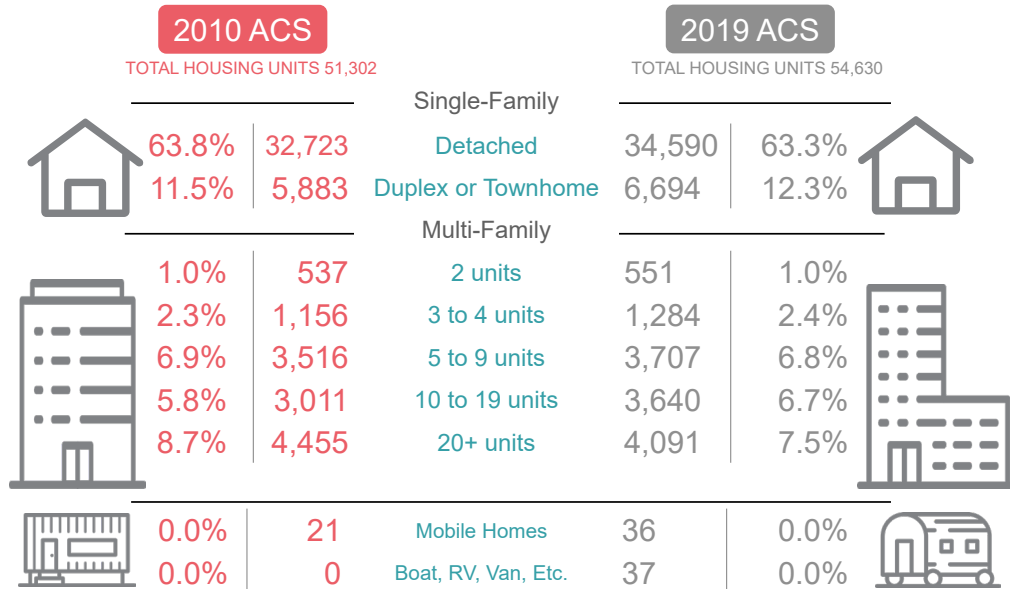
2010 ACS
TOTAL HOUSING UNITS 51,302

2019 ACS
TOTAL HOUSING UNITS 54,630

Single-Family

| 2010 % | 2010 Units | Type | 2019 Units | 2019 % |
|---|---|---|---|---|
| 63.8% | 32,723 | Detached | 34,590 | 63.3% |
| 11.5% | 5,883 | Duplex or Townhome | 6,694 | 12.3% |

Multi-Family

| 2010 % | 2010 Units | Type | 2019 Units | 2019 % |
|---|---|---|---|---|
| 1.0% | 537 | 2 units | 551 | 1.0% |
| 2.3% | 1,156 | 3 to 4 units | 1,284 | 2.4% |
| 6.9% | 3,516 | 5 to 9 units | 3,707 | 6.8% |
| 5.8% | 3,011 | 10 to 19 units | 3,640 | 6.7% |
| 8.7% | 4,455 | 20+ units | 4,091 | 7.5% |

| 2010 % | 2010 Units | Type | 2019 Units | 2019 % |
|---|---|---|---|---|
| 0.0% | 21 | Mobile Homes | 36 | 0.0% |
| 0.0% | 0 | Boat, RV, Van, Etc. | 37 | 0.0% |